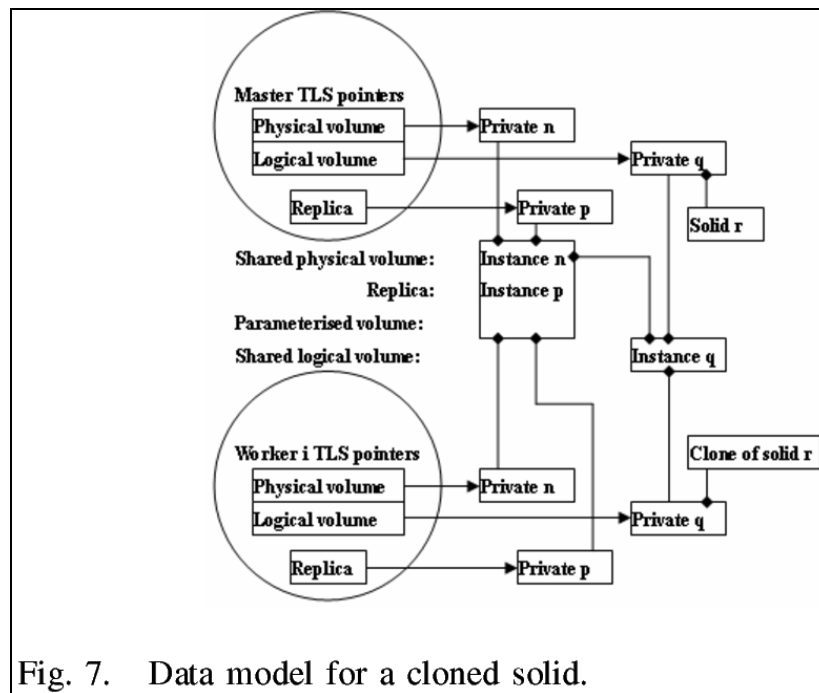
Master TLS pointers
Physical volume
Logical volume
Replica
Private n
Private q
Private p
Solid r
Shared physical volume:
Replica:
Parameterised volume:
Shared logical volume:
Instance n
Instance p
Instance q
Worker i TLS pointers
Physical volume
Logical volume
Replica
Private n
Clone of solid r
Private q
Private p

Fig. 7. Data model for a cloned solid.